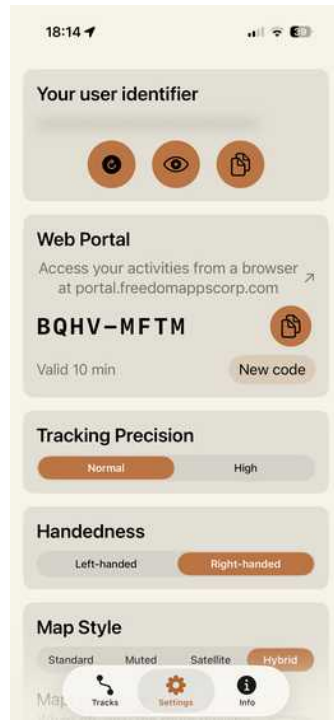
18:14

Your user identifier

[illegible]

Web Portal

Access your activities from a browser at portal.freedomappscorp.com

BQHV-MFTM

Valid 10 min

New code

Tracking Precision

Normal

High

Handedness

Left-handed

Right-handed

Map Style

Standard

Muted

Satellite

Hybrid

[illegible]

Tracks

Settings

Info